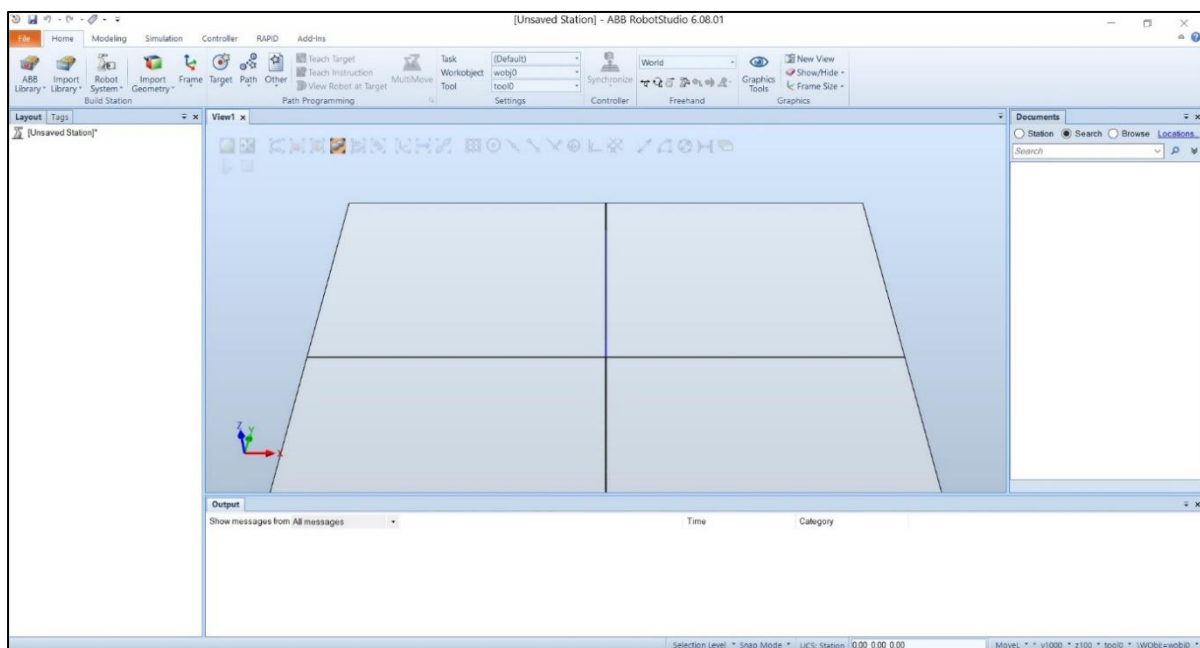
[Unsaved Station] - ABB RobotStudio 6.08.01

File Home Modeling Simulation Controller RAPID Add-Ins

ABB Library Import Library Robot System Import Geometry Frame
Build Station

Target Path Other Teach Target Teach Instruction View Robot at Target MultiMove
Path Programming

Task (Default) Workobject wobj0 Tool tool0
Settings

Synchronize
Controller

World
Freehand

Graphics Tools New View Show/Hide Frame Size
Graphics

Layout Tags
[Unsaved Station]*

View1

Documents
Station Search Browse Locations...
Search

Output
Show messages from All messages Time Category

Selection Level Snap Mode UCS: Station 0.00 0.00 0.00 MoveL * v1000 * z100 * tool0 * \WObj:=wobj0